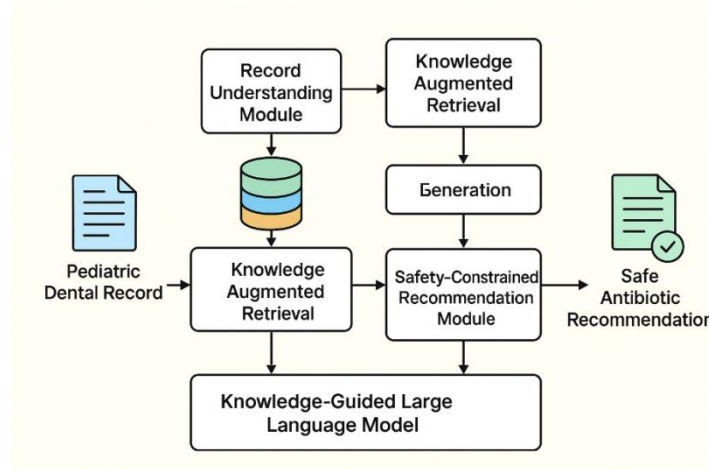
Record Understanding Module

Knowledge Augmented Retrieval

Generation

Pediatric Dental Record

Knowledge Augmented Retrieval

Safety-Constrained Recommendation Module

Safe Antibiotic Recommendatio

Knowledge-Guided Large Language Model